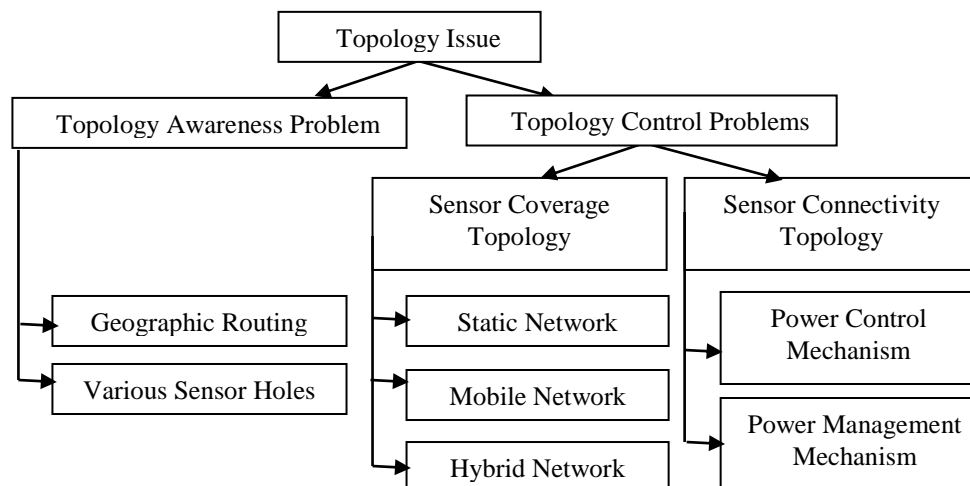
Topology Issue

Topology Awareness Problem

Topology Control Problems

Sensor Coverage Topology

Sensor Connectivity Topology

Geographic Routing

Various Sensor Holes

Static Network

Mobile Network

Hybrid Network

Power Control Mechanism

Power Management Mechanism